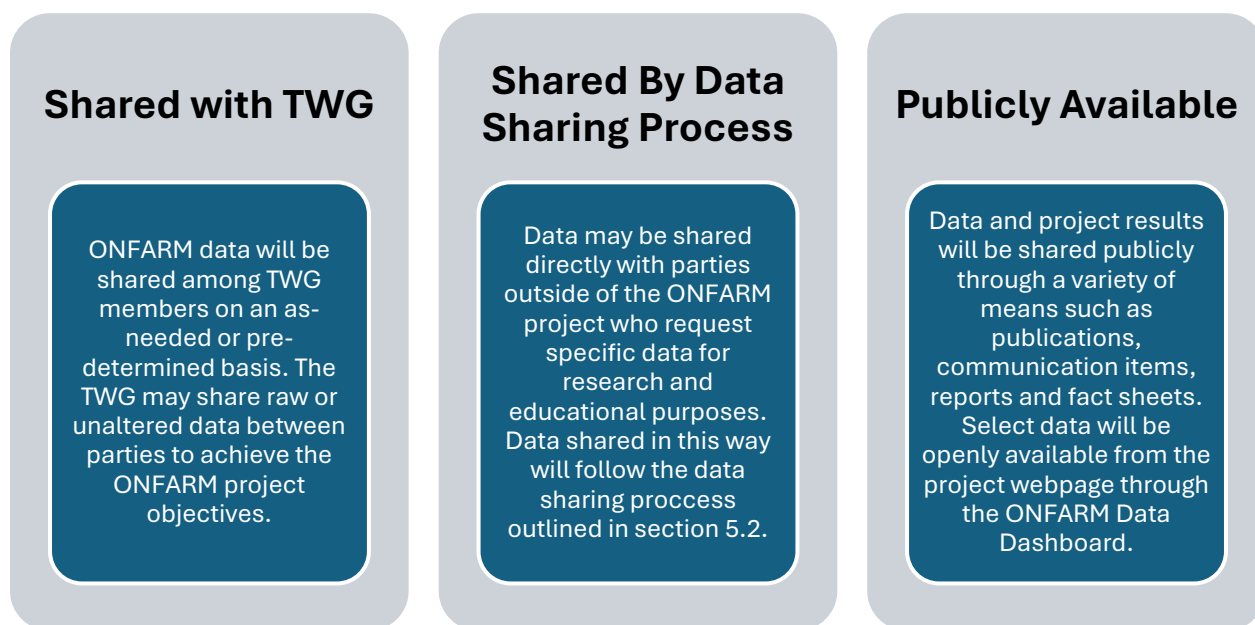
Shared with TWG

ONFARM data will be shared among TWG members on an as-needed or pre-determined basis. The TWG may share raw or unaltered data between parties to achieve the ONFARM project objectives.

Shared By Data Sharing Process

Data may be shared directly with parties outside of the ONFARM project who request specific data for research and educational purposes. Data shared in this way will follow the data sharing proccess outlined in section 5.2.

Publicly Available

Data and project results will be shared publicly through a variety of means such as publications, communication items, reports and fact sheets. Select data will be openly available from the project webpage through the ONFARM Data Dashboard.